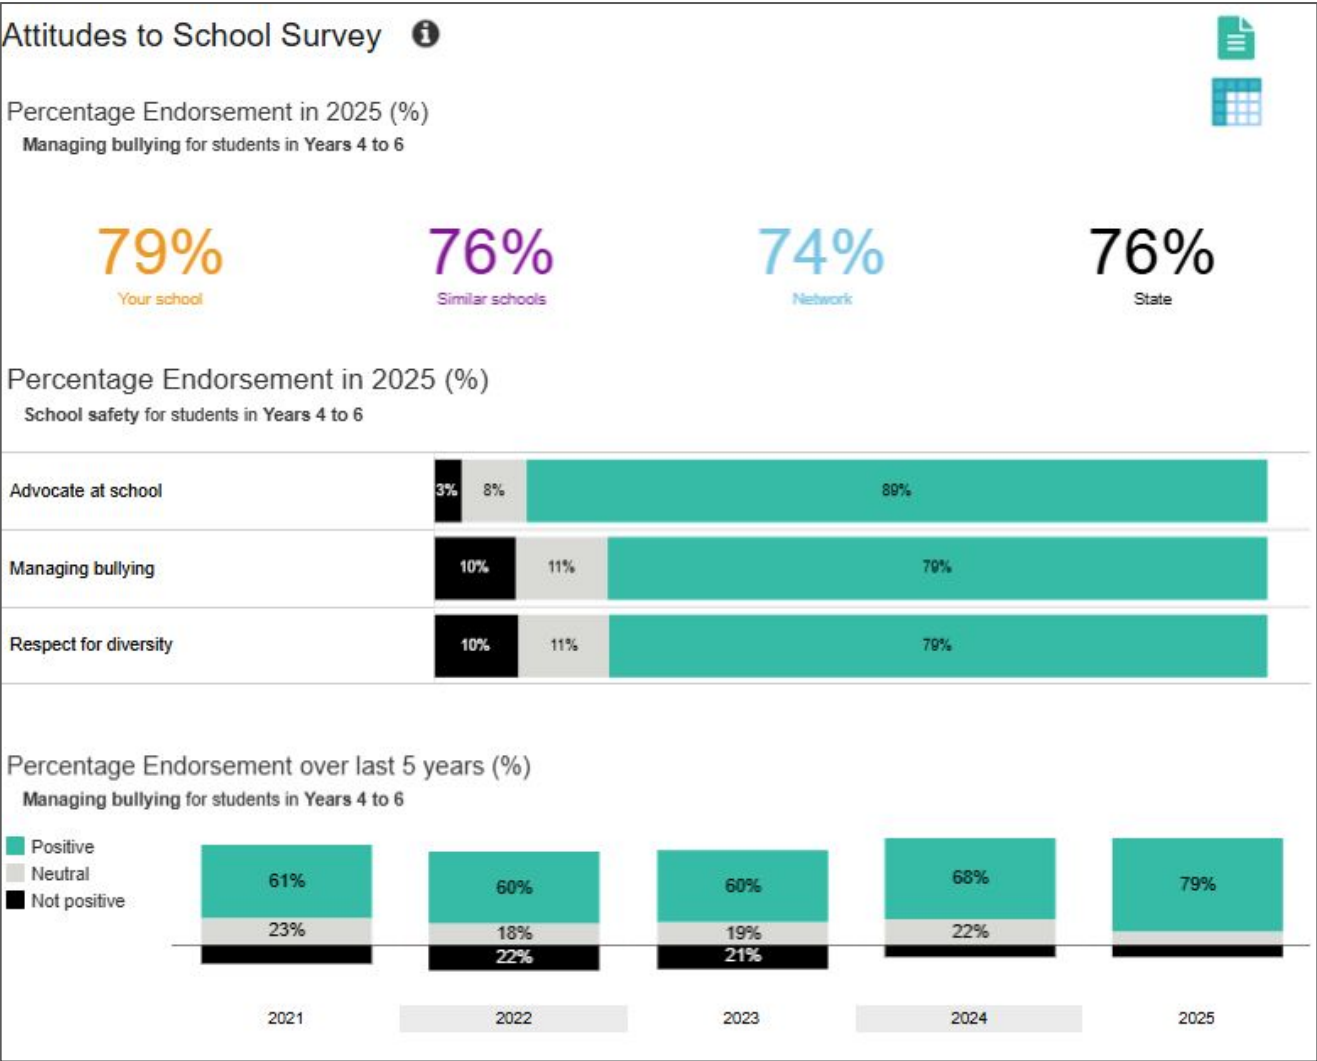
Attitudes to School Survey

Percentage Endorsement in 2025 (%)
Managing bullying for students in Years 4 to 6

79%
Your school

76%
Similar schools

74%
Network

76%
State

Percentage Endorsement in 2025 (%)
School safety for students in Years 4 to 6

| | | | |
|---|---|---|---|
| Advocate at school | 3% | 8% | 89% |
| Managing bullying | 10% | 11% | 79% |
| Respect for diversity | 10% | 11% | 79% |

Percentage Endorsement over last 5 years (%)
Managing bullying for students in Years 4 to 6

Positive
Neutral
Not positive

| | 2021 | 2022 | 2023 | 2024 | 2025 |
|---|---|---|---|---|---|
| Positive | 61% | 60% | 60% | 68% | 79% |
| Neutral | 23% | 18% | 19% | 22% | |
| Not positive | | 22% | 21% | | |